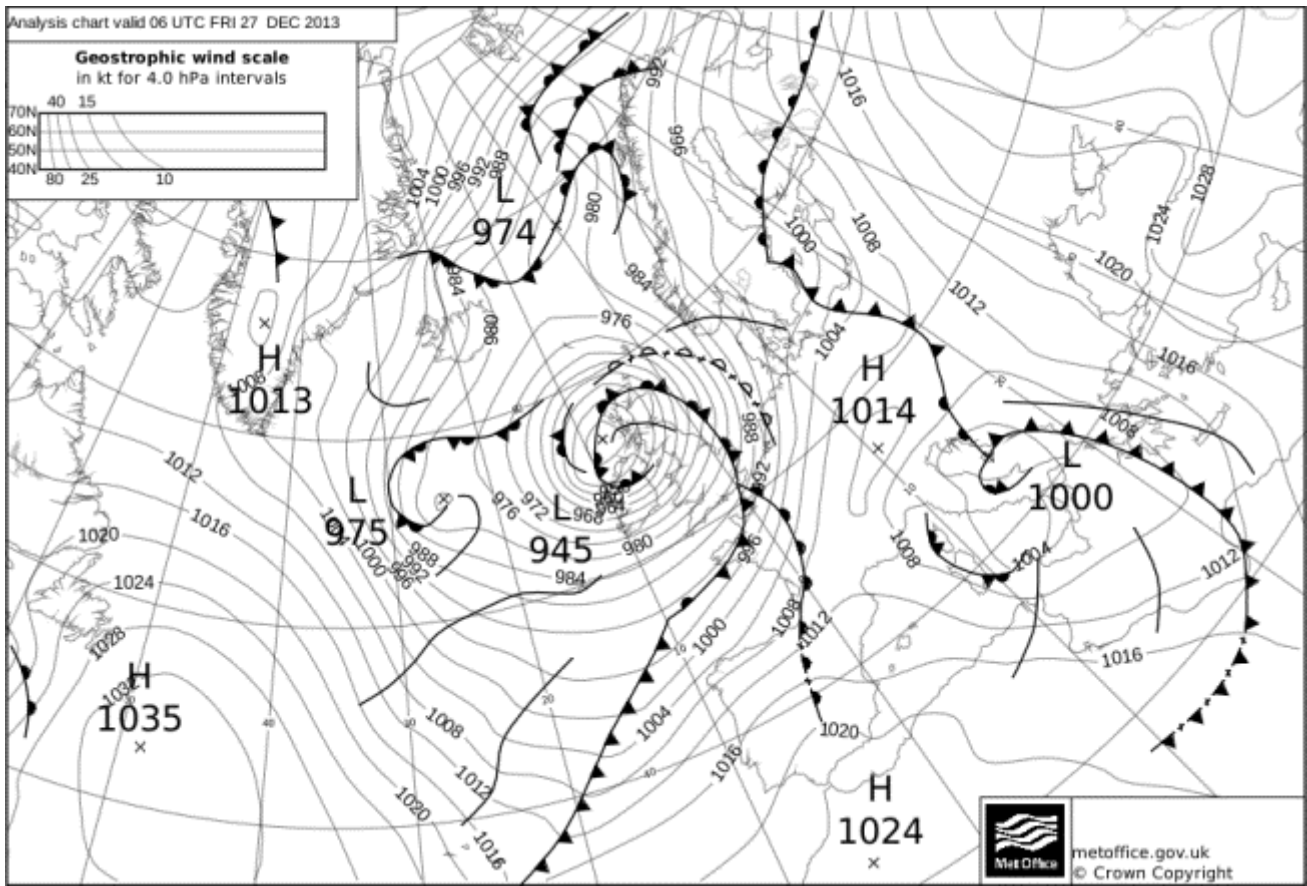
Analysis chart valid 06 UTC FRI 27 DEC 2013

Geostrophic wind scale
in kt for 4.0 hPa intervals

70N
60N
50N
40N
40 15
80 25 10

L
974

H
1013

L
975

L
945

H
1014

L
1000

H
1035

H
1024

1004 1000 996 992 988 992 980 984 980 966 1016 1000 1008 1012 1024 1028 1020 1016 1008 976 984 988 1004 1012 1016 1020 1024 1028 1032 976 972 968 988 992 996 1000 980 984 1000 1008 1012 1008 1004 1012 1016 1020 1004 1008 1012 1016 1020 1016 992 1000 1004 1008

Met Office
metoffice.gov.uk
© Crown Copyright